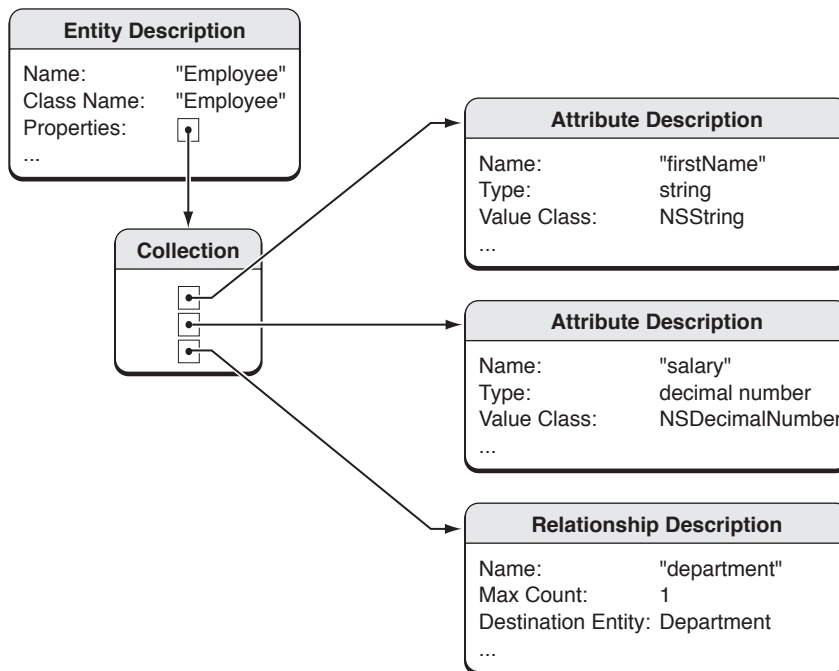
Entity Description
Name: "Employee"
Class Name: "Employee"
Properties:
...

Collection

Attribute Description
Name: "firstName"
Type: string
Value Class: NSString
...

Attribute Description
Name: "salary"
Type: decimal number
Value Class: NSDecimalNumber
...

Relationship Description
Name: "department"
Max Count: 1
Destination Entity: Department
...